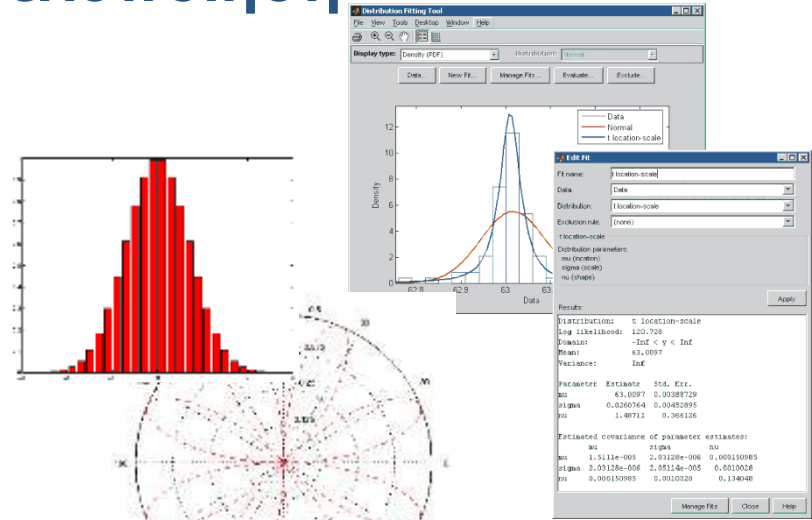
Distribution Fitting Tool

File View Tools Desktop Window Help

Display type: Density (PDF)

Distribution: Normal

Data... New Fit... Manage Fits... Evaluate... Exclude...

Data
Normal
t location-scale

12
10
8
6
4
2
0

Density

62.8 62.9 63 63

Data

Edit Fit

Fit name: t location-scale

Data: Data

Distribution: t location-scale

Exclusion rule: (none)

t location-scale
Distribution parameters:
mu (location)
sigma (scale)
nu (shape)

Apply

Results:

Distribution: t location-scale
Log likelihood: 120.728
Domain: -Inf < y < Inf
Mean: 63.0097
Variance: Inf

| Parameter | Estimate | Std. Err. |
|---|---|---|
| mu | 63.0097 | 0.00388729 |
| sigma | 0.0260764 | 0.00452895 |
| nu | 1.48711 | 0.366126 |

Estimated covariance of parameter estimates:

| | mu | sigma | nu |
|---|---|---|---|
| mu | 1.5111e-005 | 2.03128e-006 | 0.000150985 |
| sigma | 2.03128e-006 | 2.05114e-005 | 0.0010028 |
| nu | 0.000150985 | 0.0010028 | 0.134048 |

Manage Fits Close Help